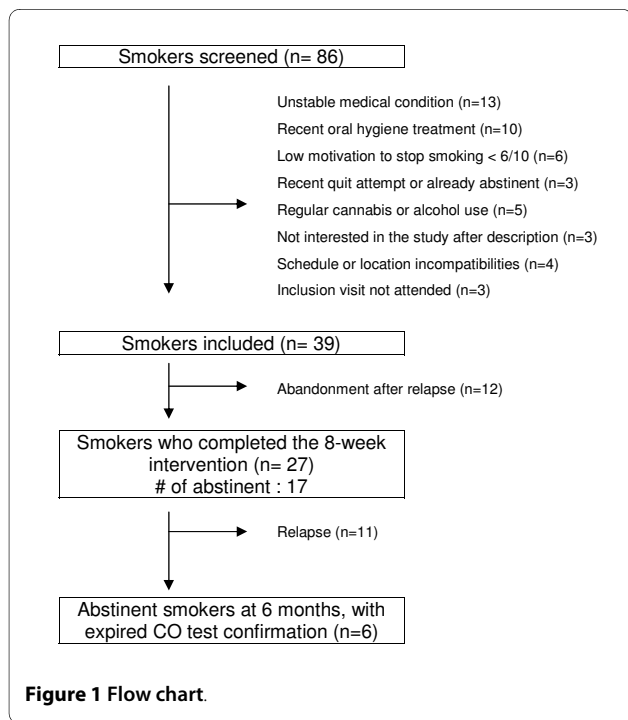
Smokers screened (n= 86)

Unstable medical condition (n=13)
Recent oral hygiene treatment (n=10)
Low motivation to stop smoking < 6/10 (n=6)
Recent quit attempt or already abstinent (n=3)
Regular cannabis or alcohol use (n=5)
Not interested in the study after description (n=3)
Schedule or location incompatibilities (n=4)
Inclusion visit not attended (n=3)

Smokers included (n= 39)

Abandonment after relapse (n=12)

Smokers who completed the 8-week intervention (n= 27)
# of abstinent : 17

Relapse (n=11)

Abstinent smokers at 6 months, with expired CO test confirmation (n=6)

**Figure 1 Flow chart**.